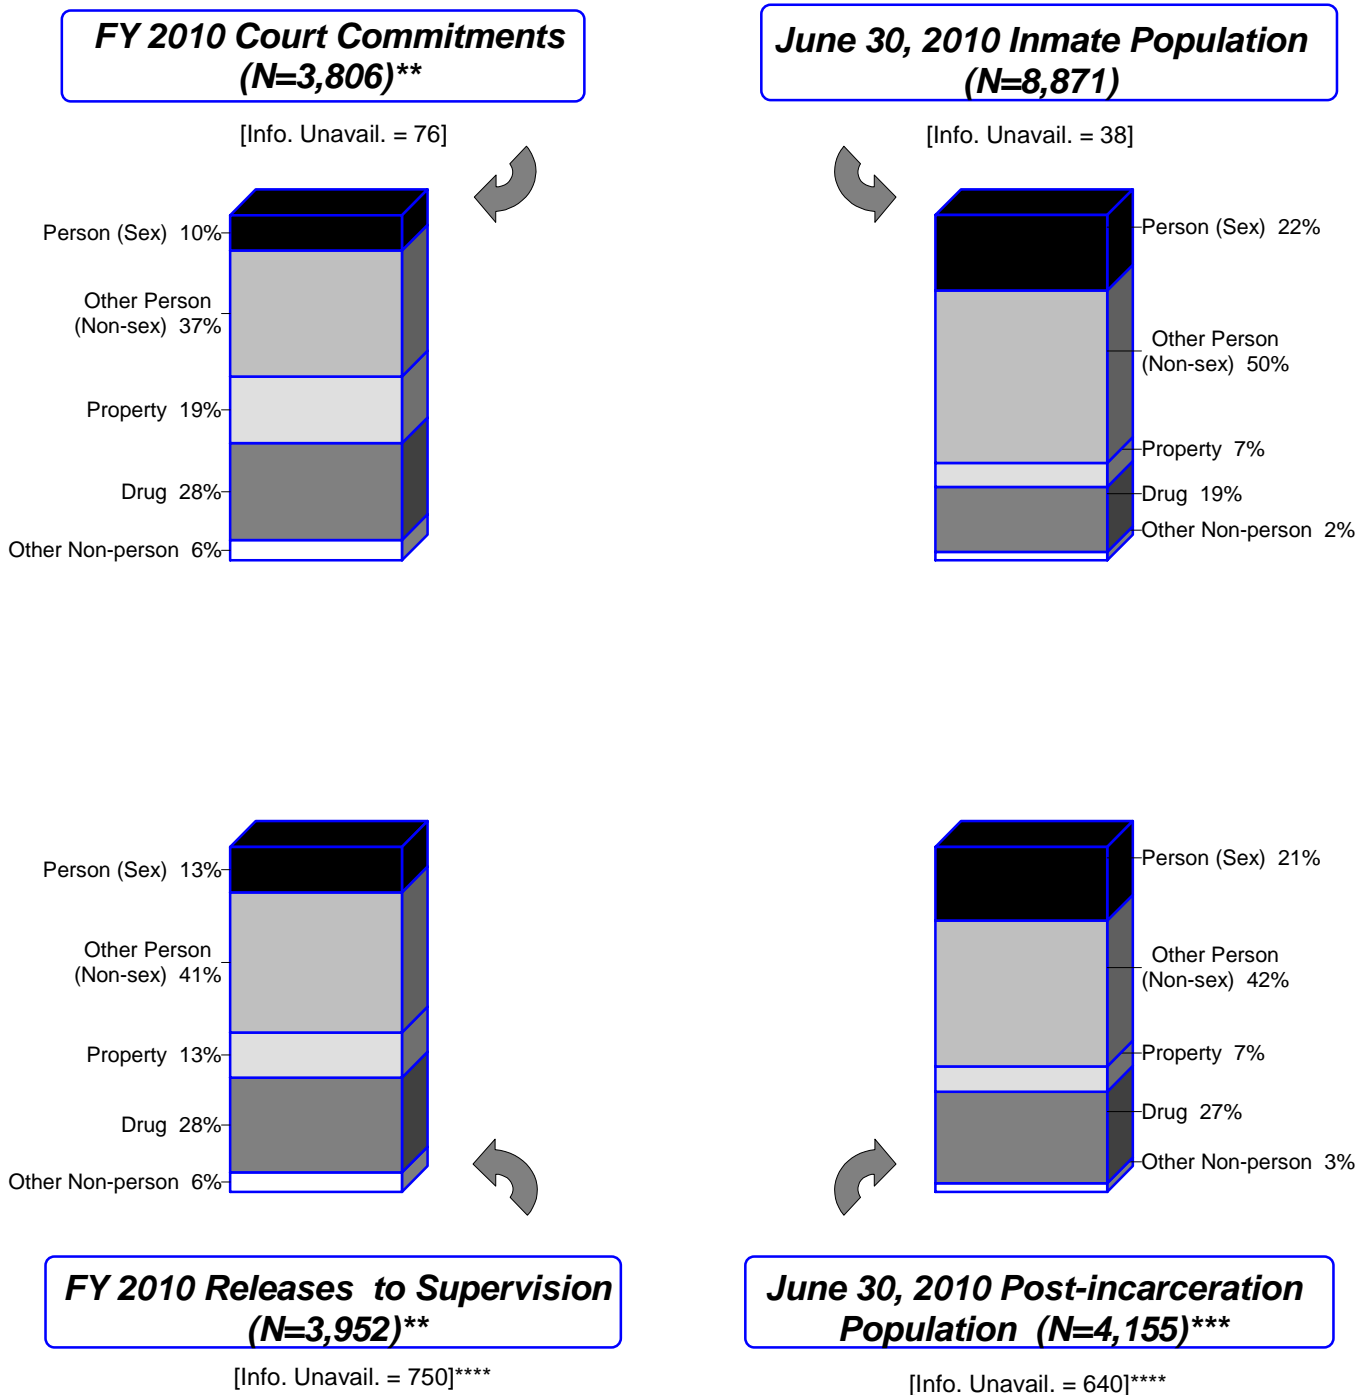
FY 2010 Court Commitments (N=3,806)**

[Info. Unavail. = 76]

Person (Sex) 10%
Other Person (Non-sex) 37%
Property 19%
Drug 28%
Other Non-person 6%

June 30, 2010 Inmate Population (N=8,871)

[Info. Unavail. = 38]

Person (Sex) 22%
Other Person (Non-sex) 50%
Property 7%
Drug 19%
Other Non-person 2%

Person (Sex) 13%
Other Person (Non-sex) 41%
Property 13%
Drug 28%
Other Non-person 6%

FY 2010 Releases to Supervision (N=3,952)**

[Info. Unavail. = 750]****

Person (Sex) 21%
Other Person (Non-sex) 42%
Property 7%
Drug 27%
Other Non-person 3%

June 30, 2010 Post-incarceration Population (N=4,155)***

[Info. Unavail. = 640]****